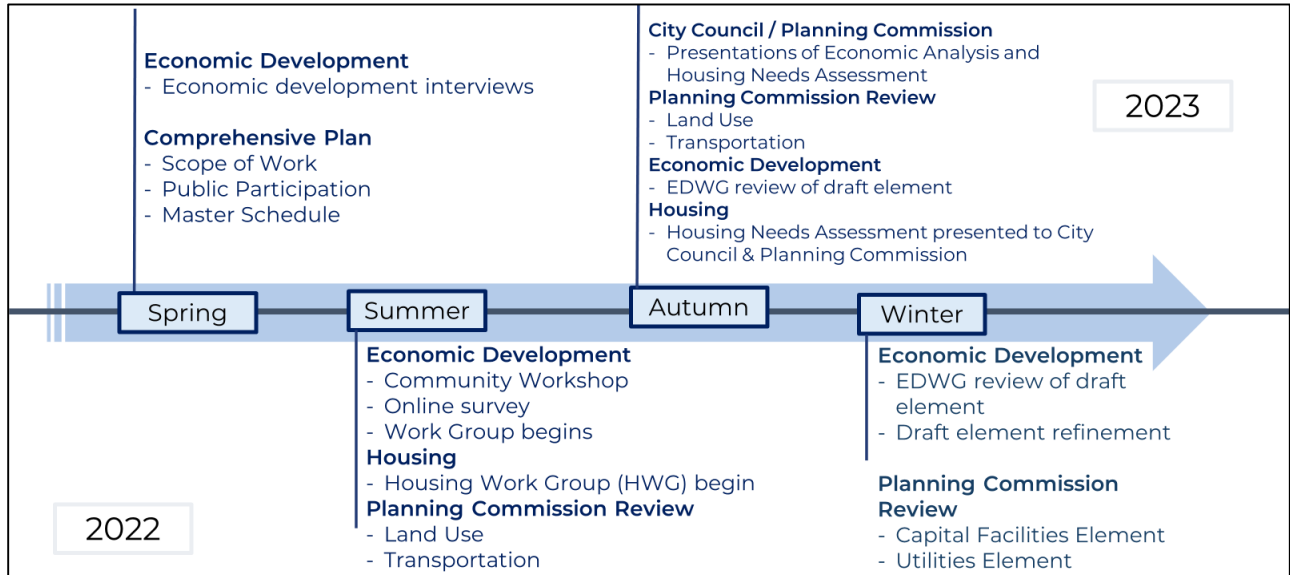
Economic Development
- Economic development interviews

Comprehensive Plan
- Scope of Work
- Public Participation
- Master Schedule

City Council / Planning Commission
- Presentations of Economic Analysis and Housing Needs Assessment
Planning Commission Review
- Land Use
- Transportation
Economic Development
- EDWG review of draft element
Housing
- Housing Needs Assessment presented to City Council & Planning Commission

2023

Spring

Summer

Autumn

Winter

Economic Development
- Community Workshop
- Online survey
- Work Group begins
Housing
- Housing Work Group (HWG) begin
Planning Commission Review
- Land Use
- Transportation

Economic Development
- EDWG review of draft element
- Draft element refinement

Planning Commission Review
- Capital Facilities Element
- Utilities Element

2022